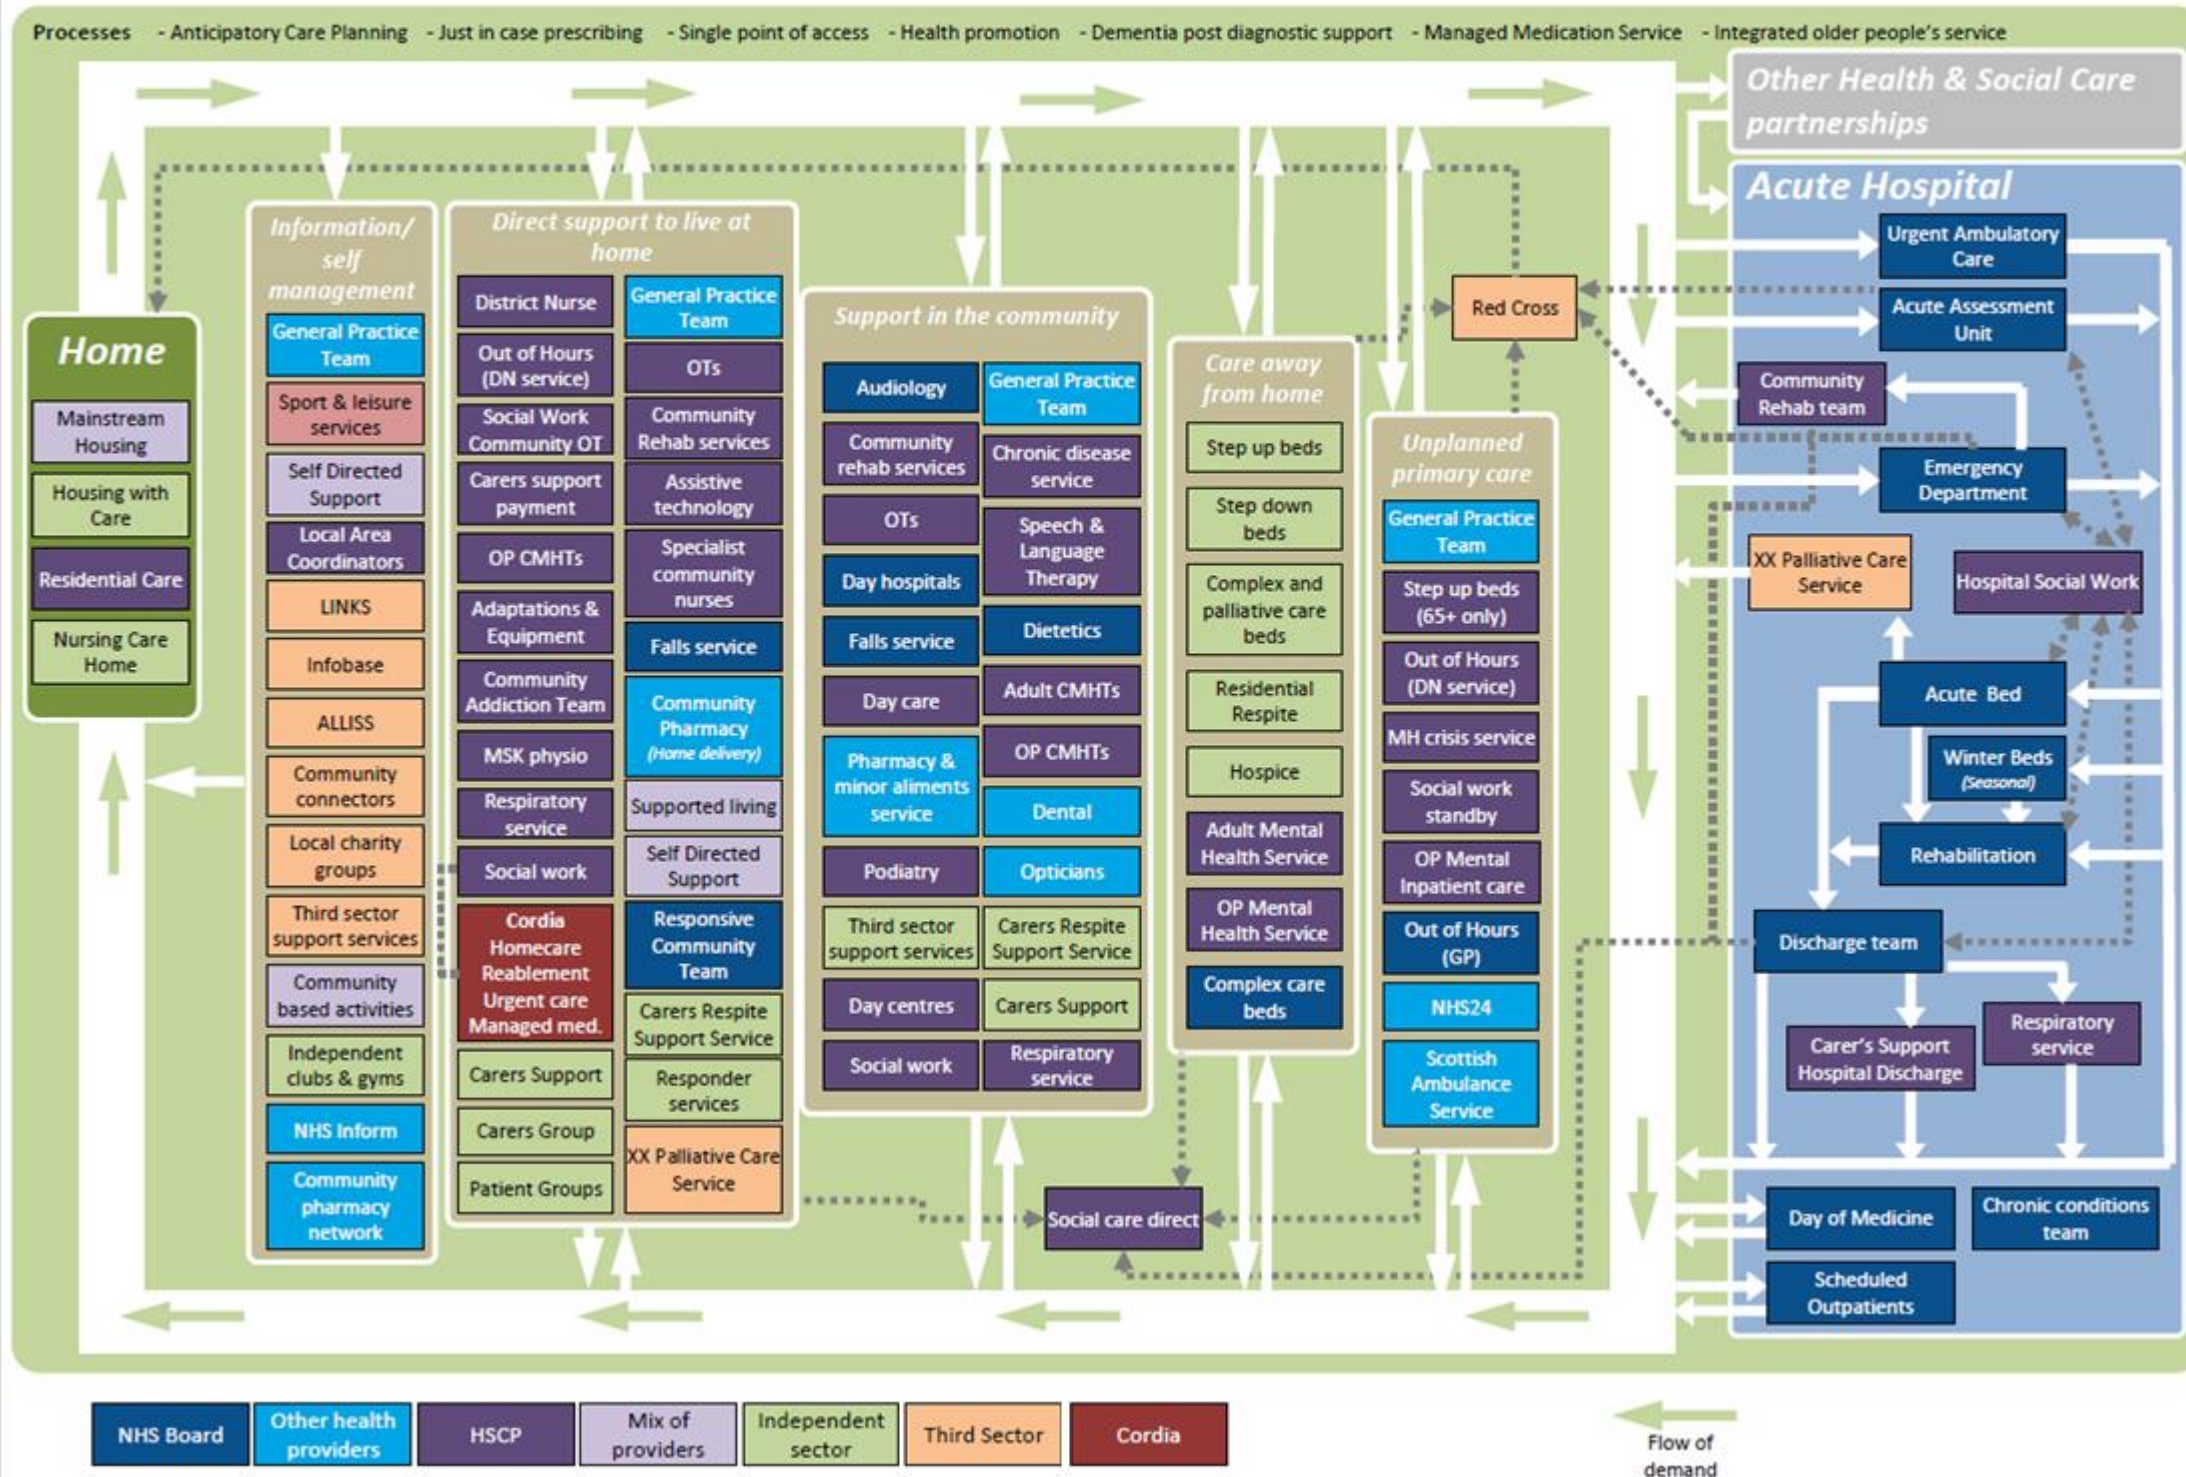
Processes - Anticipatory Care Planning - Just in case prescribing - Single point of access - Health promotion - Dementia post diagnostic support - Managed Medication Service - Integrated older people's service

Other Health & Social Care partnerships

Home
Mainstream Housing
Housing with Care
Residential Care
Nursing Care Home

Information/ self management
General Practice Team
Sport & leisure services
Self Directed Support
Local Area Coordinators
LINKS
Infobase
ALLISS
Community connectors
Local charity groups
Third sector support services
Community based activities
Independent clubs & gyms
NHS Inform
Community pharmacy network

Direct support to live at home
District Nurse
General Practice Team
Out of Hours (DN service)
OTs
Social Work Community OT
Community Rehab services
Carers support payment
Assistive technology
OP CMHTs
Specialist community nurses
Adaptations & Equipment
Falls service
Community Addiction Team
Community Pharmacy (Home delivery)
MSK physio
Supported living
Respiratory service
Self Directed Support
Social work
Responsive Community Team
Cordia Homecare Reablement Urgent care Managed med.
Carers Respite Support Service
Carers Support
Responder services
Carers Group
XX Palliative Care Service
Patient Groups

Support in the community
Audiology
General Practice Team
Community rehab services
Chronic disease service
OTs
Speech & Language Therapy
Day hospitals
Falls service
Dietetics
Day care
Adult CMHTs
Pharmacy & minor aliments service
OP CMHTs
Dental
Podiatry
Opticians
Third sector support services
Carers Respite Support Service
Day centres
Carers Support
Social work
Respiratory service

Care away from home
Step up beds
Step down beds
Complex and palliative care beds
Residential Respite
Hospice
Adult Mental Health Service
OP Mental Health Service
Complex care beds

Red Cross

Unplanned primary care
General Practice Team
Step up beds (65+ only)
Out of Hours (DN service)
MH crisis service
Social work standby
OP Mental Inpatient care
Out of Hours (GP)
NHS24
Scottish Ambulance Service

Social care direct

Acute Hospital
Urgent Ambulatory Care
Acute Assessment Unit
Community Rehab team
Emergency Department
XX Palliative Care Service
Hospital Social Work
Acute Bed
Winter Beds (Seasonal)
Rehabilitation
Discharge team
Carer's Support Hospital Discharge
Respiratory service
Day of Medicine
Chronic conditions team
Scheduled Outpatients

NHS Board
Other health providers
HSCP
Mix of providers
Independent sector
Third Sector
Cordia

Flow of demand